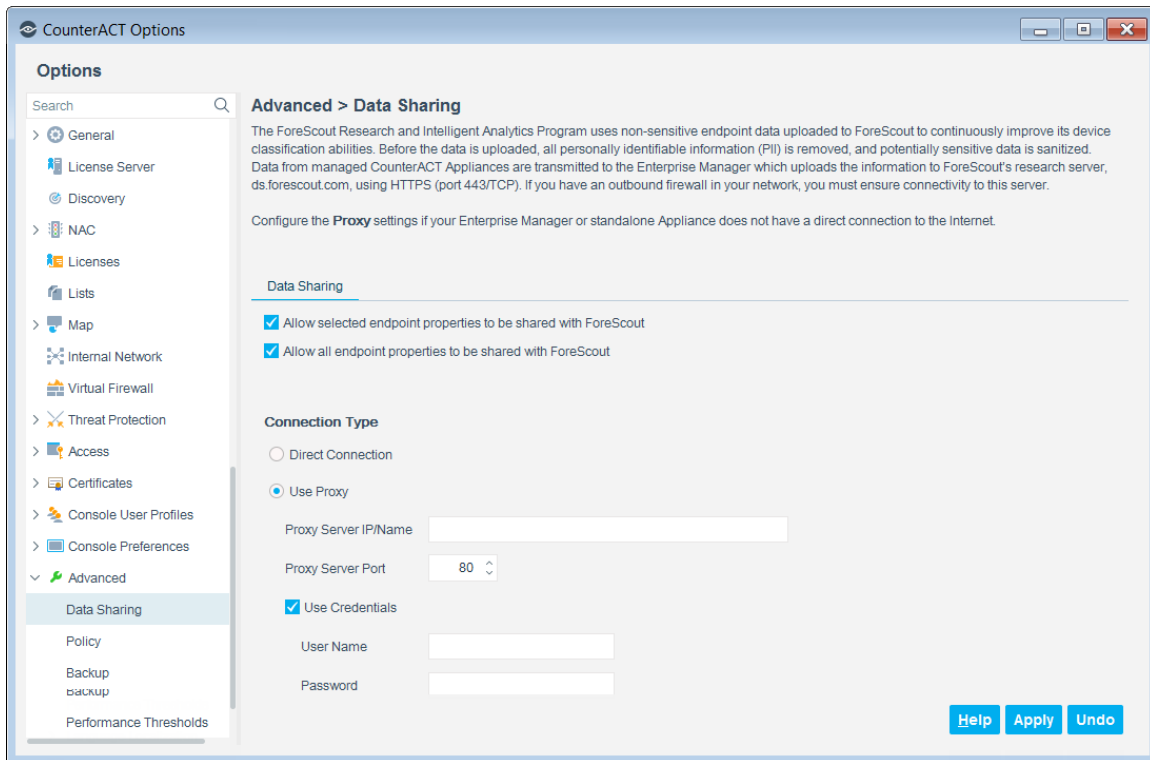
CounterACT Options

Options

Search

General
License Server
Discovery
NAC
Licenses
Lists
Map
Internal Network
Virtual Firewall
Threat Protection
Access
Certificates
Console User Profiles
Console Preferences
Advanced
Data Sharing
Policy
Backup
Backup
Performance Thresholds

Advanced > Data Sharing

The ForeScout Research and Intelligent Analytics Program uses non-sensitive endpoint data uploaded to ForeScout to continuously improve its device classification abilities. Before the data is uploaded, all personally identifiable information (PII) is removed, and potentially sensitive data is sanitized. Data from managed CounterACT Appliances are transmitted to the Enterprise Manager which uploads the information to ForeScout's research server, ds.forescout.com, using HTTPS (port 443/TCP). If you have an outbound firewall in your network, you must ensure connectivity to this server.

Configure the **Proxy** settings if your Enterprise Manager or standalone Appliance does not have a direct connection to the Internet.

Data Sharing

Allow selected endpoint properties to be shared with ForeScout
Allow all endpoint properties to be shared with ForeScout

Connection Type

Direct Connection
Use Proxy

Proxy Server IP/Name
Proxy Server Port 80
Use Credentials
User Name
Password

Help Apply Undo